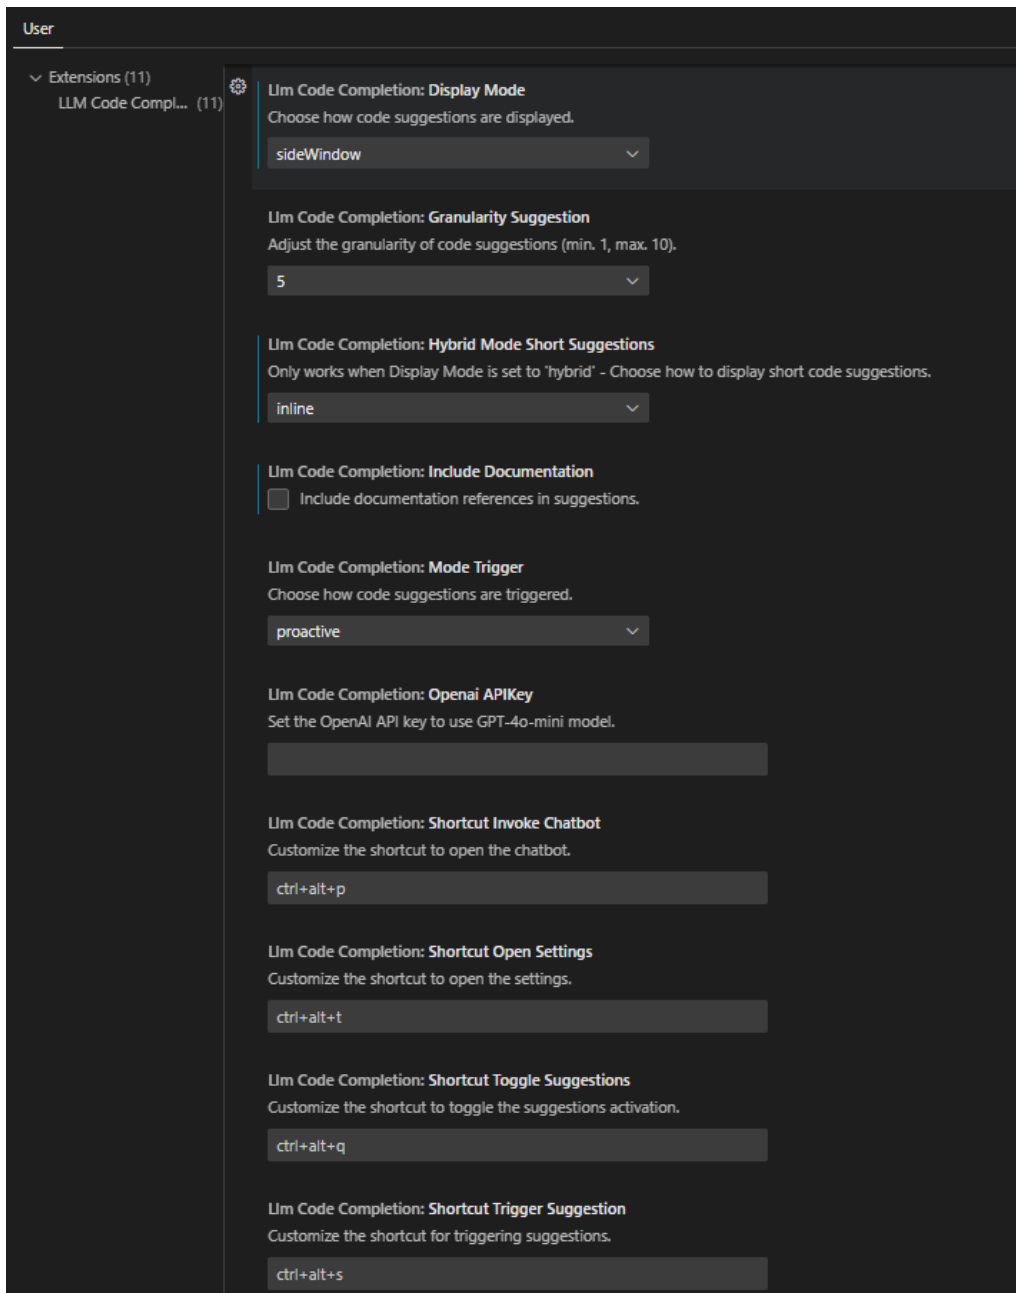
User

Extensions (11)
LLM Code Compl... (11)

Llm Code Completion: Display Mode
Choose how code suggestions are displayed.
sideWindow

Llm Code Completion: Granularity Suggestion
Adjust the granularity of code suggestions (min. 1, max. 10).
5

Llm Code Completion: Hybrid Mode Short Suggestions
Only works when Display Mode is set to 'hybrid' - Choose how to display short code suggestions.
inline

Llm Code Completion: Include Documentation
Include documentation references in suggestions.

Llm Code Completion: Mode Trigger
Choose how code suggestions are triggered.
proactive

Llm Code Completion: Openai APIKey
Set the OpenAI API key to use GPT-4o-mini model.

Llm Code Completion: Shortcut Invoke Chatbot
Customize the shortcut to open the chatbot.
ctrl+alt+p

Llm Code Completion: Shortcut Open Settings
Customize the shortcut to open the settings.
ctrl+alt+t

Llm Code Completion: Shortcut Toggle Suggestions
Customize the shortcut to toggle the suggestions activation.
ctrl+alt+q

Llm Code Completion: Shortcut Trigger Suggestion
Customize the shortcut for triggering suggestions.
ctrl+alt+s